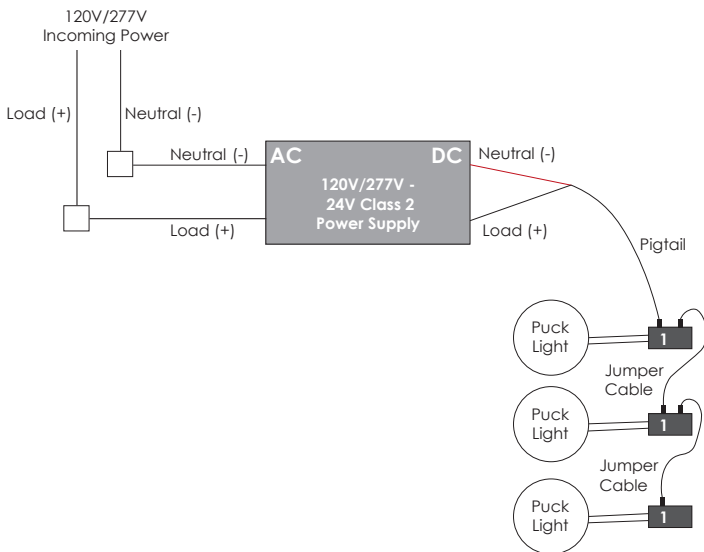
120V/277V
Incoming Power

Load (+)

Neutral (-)

Neutral (-)

AC

DC

Neutral (-)

120V/277V - 24V Class 2 Power Supply

Load (+)

Load (+)

Pigtail

Puck Light

1

Jumper Cable

Puck Light

1

Jumper Cable

Puck Light

1